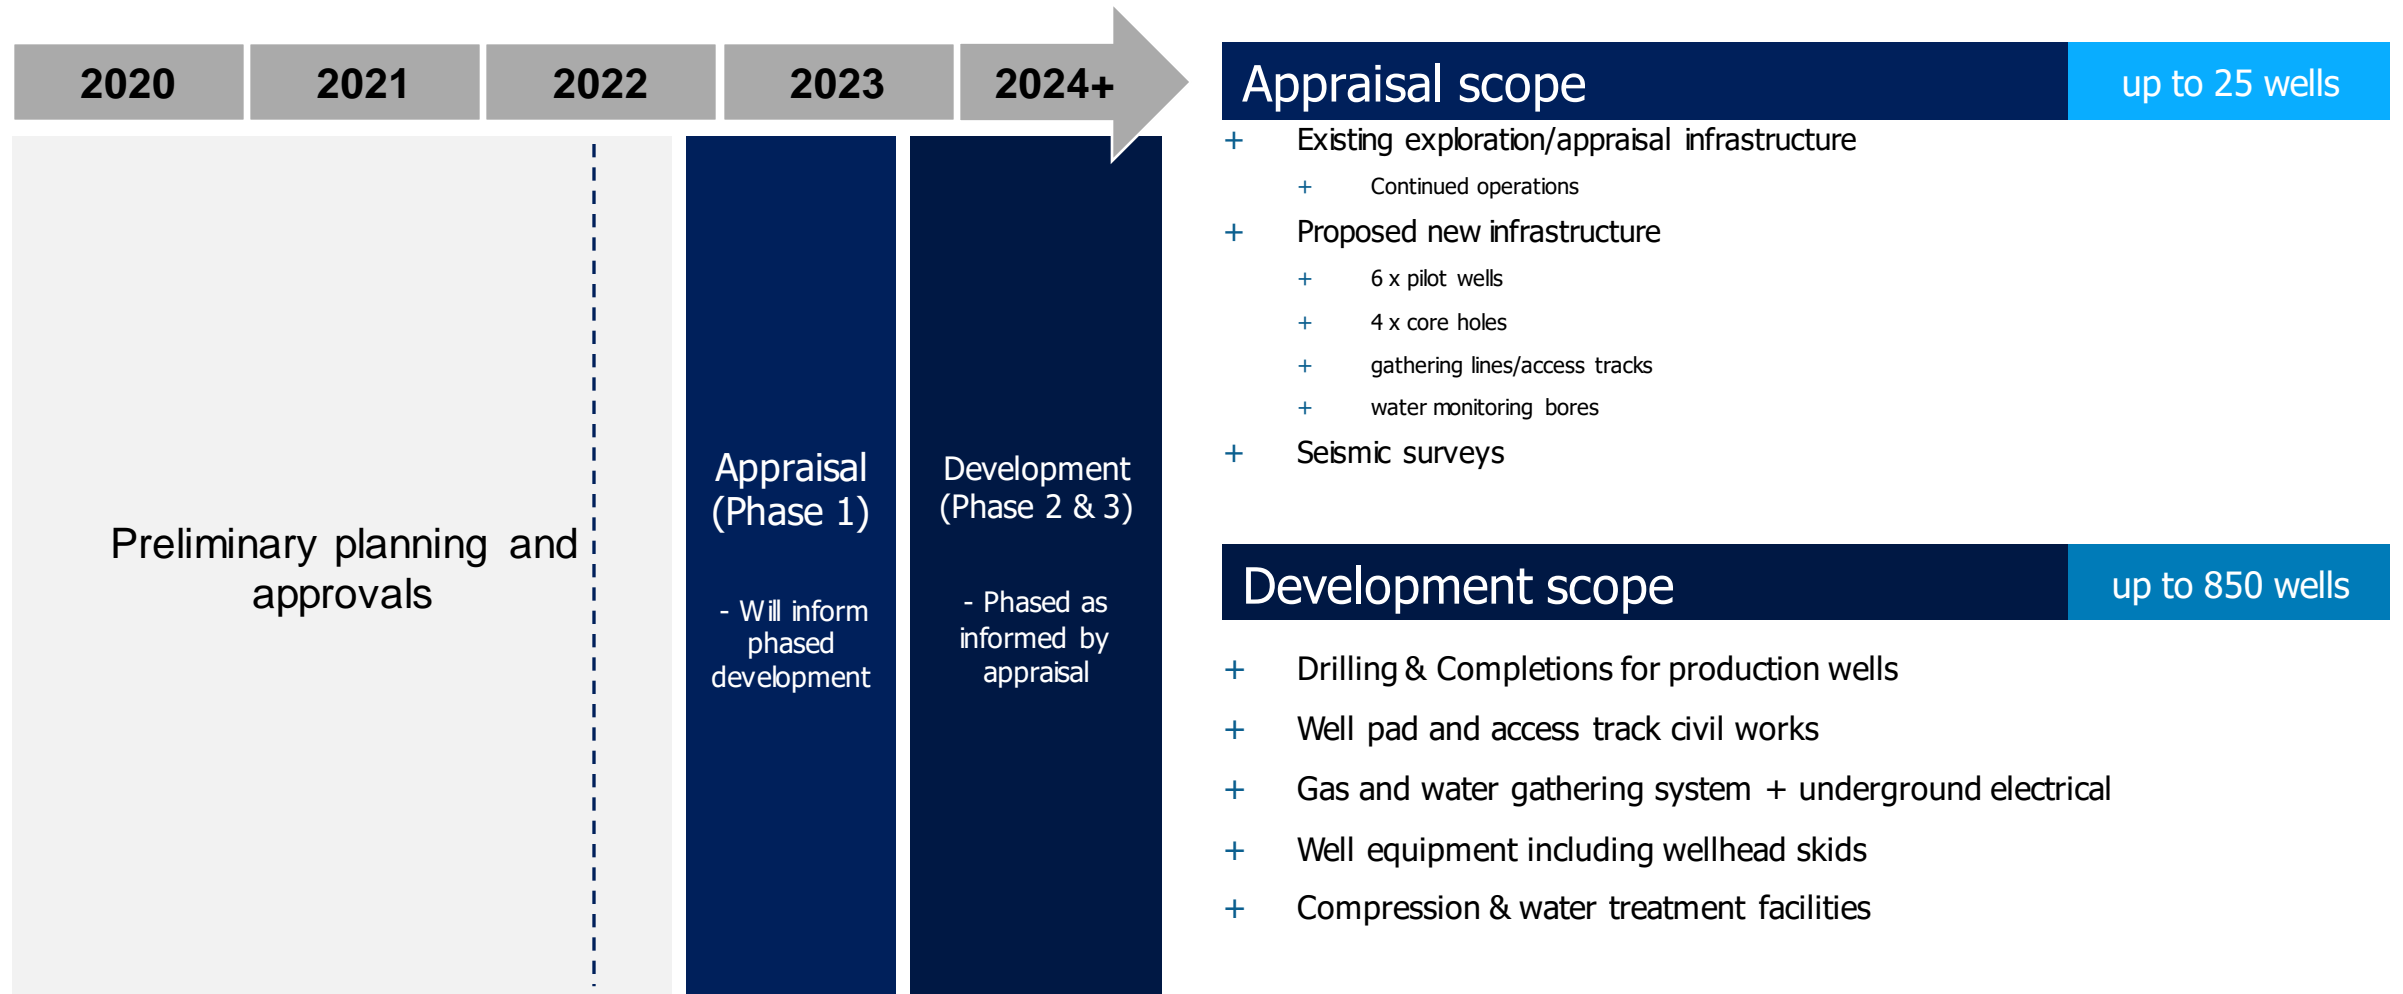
| 2020 | 2021 | 2022 | 2023 | 2024+ |
|---|---|---|---|---|

Preliminary planning and approvals

Appraisal (Phase 1)

- Will inform phased development

Development (Phase 2 & 3)

- Phased as informed by appraisal

Appraisal scope

up to 25 wells

+ Existing exploration/appraisal infrastructure

+ Continued operations

+ Proposed new infrastructure

+ 6 x pilot wells

+ 4 x core holes

+ gathering lines/access tracks

+ water monitoring bores

+ Seismic surveys

Development scope

up to 850 wells

+ Drilling & Completions for production wells

+ Well pad and access track civil works

+ Gas and water gathering system + underground electrical

+ Well equipment including wellhead skids

+ Compression & water treatment facilities